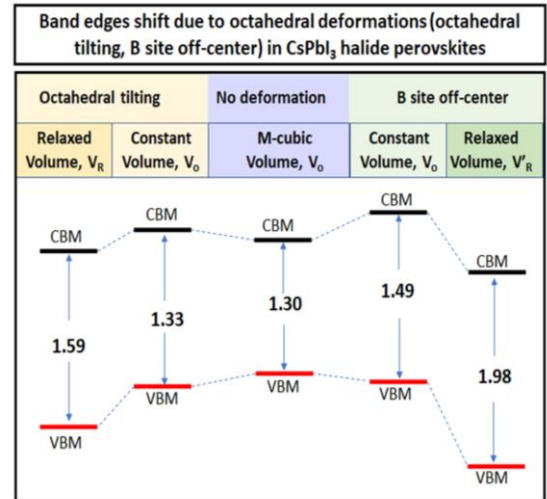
Band edges shift due to octahedral deformations (octahedral tilting, B site off-center) in $CsPbI_3$ halide perovskites

| Octahedral tilting | | No deformation | B site off-center | |
|---|---|---|---|---|
| Relaxed Volume, $V_R$ | Constant Volume, $V_o$ | M-cubic Volume, $V_o$ | Constant Volume, $V_o$ | Relaxed Volume, $V'_R$ |

CBM
1.59
VBM

CBM
1.33
VBM

CBM
1.30
VBM

CBM
1.49
VBM

CBM
1.98
VBM